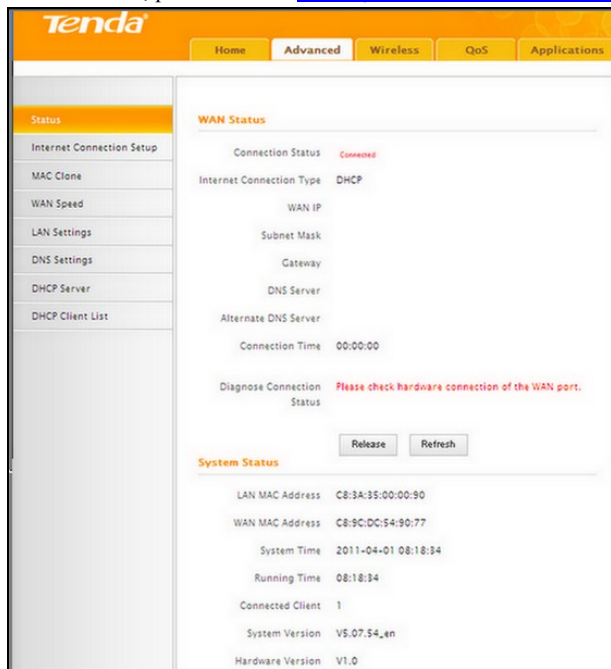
Tenda

Home
Advanced
Wireless
QoS
Applications

Status
Internet Connection Setup
MAC Clone
WAN Speed
LAN Settings
DNS Settings
DHCP Server
DHCP Client List

WAN Status

Connection Status Connected
Internet Connection Type DHCP
WAN IP
Subnet Mask
Gateway
DNS Server
Alternate DNS Server
Connection Time 00:00:00
Diagnose Connection Status Please check hardware connection of the WAN port.

Release Refresh

System Status

LAN MAC Address C8:3A:35:00:00:90
WAN MAC Address C8:9C:DC:54:90:77
System Time 2011-04-01 08:18:34
Running Time 08:18:34
Connected Client 1
System Version V5.07.54_en
Hardware Version V1.0